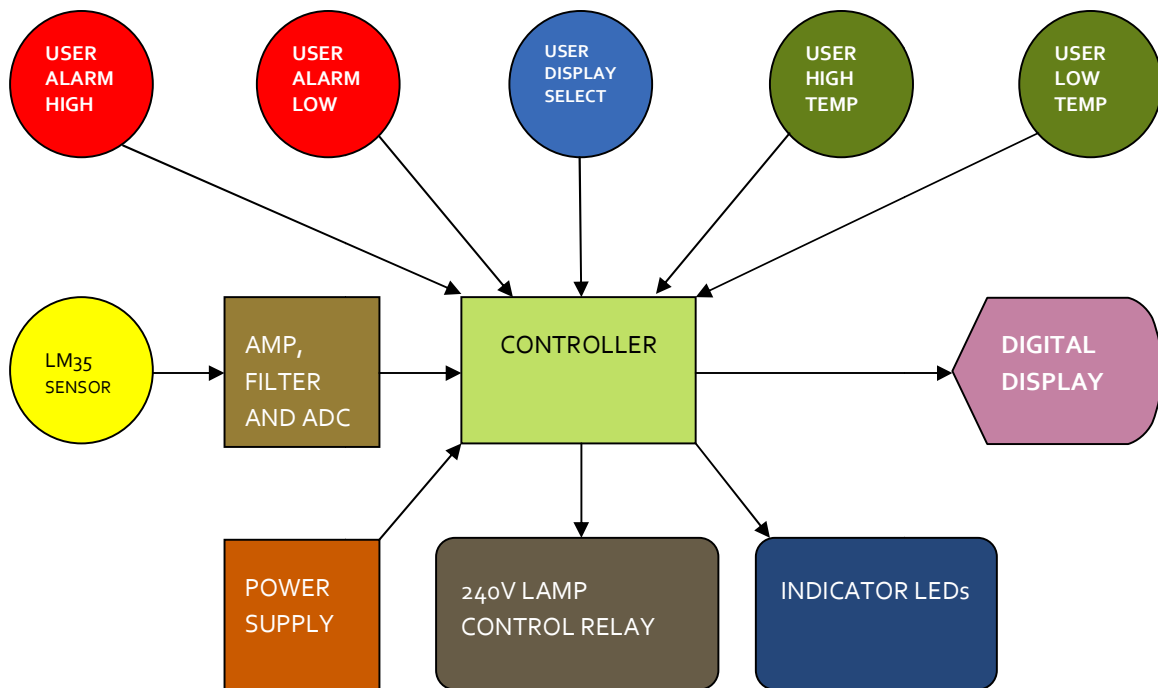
USER ALARM HIGH

USER ALARM LOW

USER DISPLAY SELECT

USER HIGH TEMP

USER LOW TEMP

LM35 SENSOR

AMP, FILTER AND ADC

CONTROLLER

DIGITAL DISPLAY

POWER SUPPLY

240V LAMP CONTROL RELAY

INDICATOR LEDs